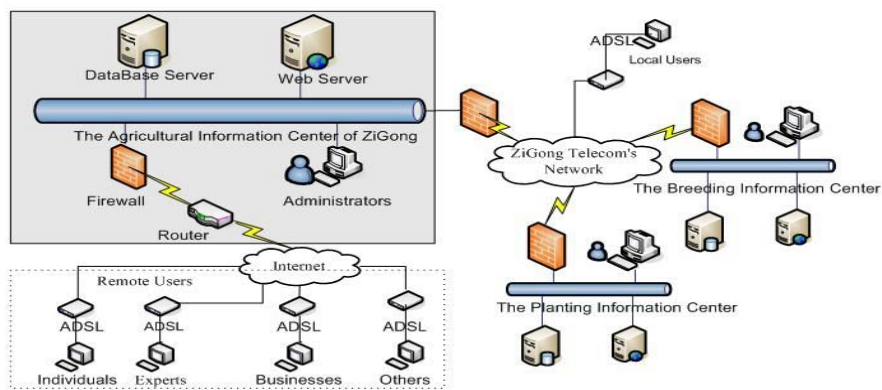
DataBase Server
Web Server
The Agricultural Information Center of ZiGong
Firewall
Administrators
Router
ADSL
Local Users
ZiGong Telecom's Network
The Breeding Information Center
The Planting Information Center
Internet
Remote Users
ADSL
ADSL
ADSL
ADSL
Individuals
Experts
Businesses
Others